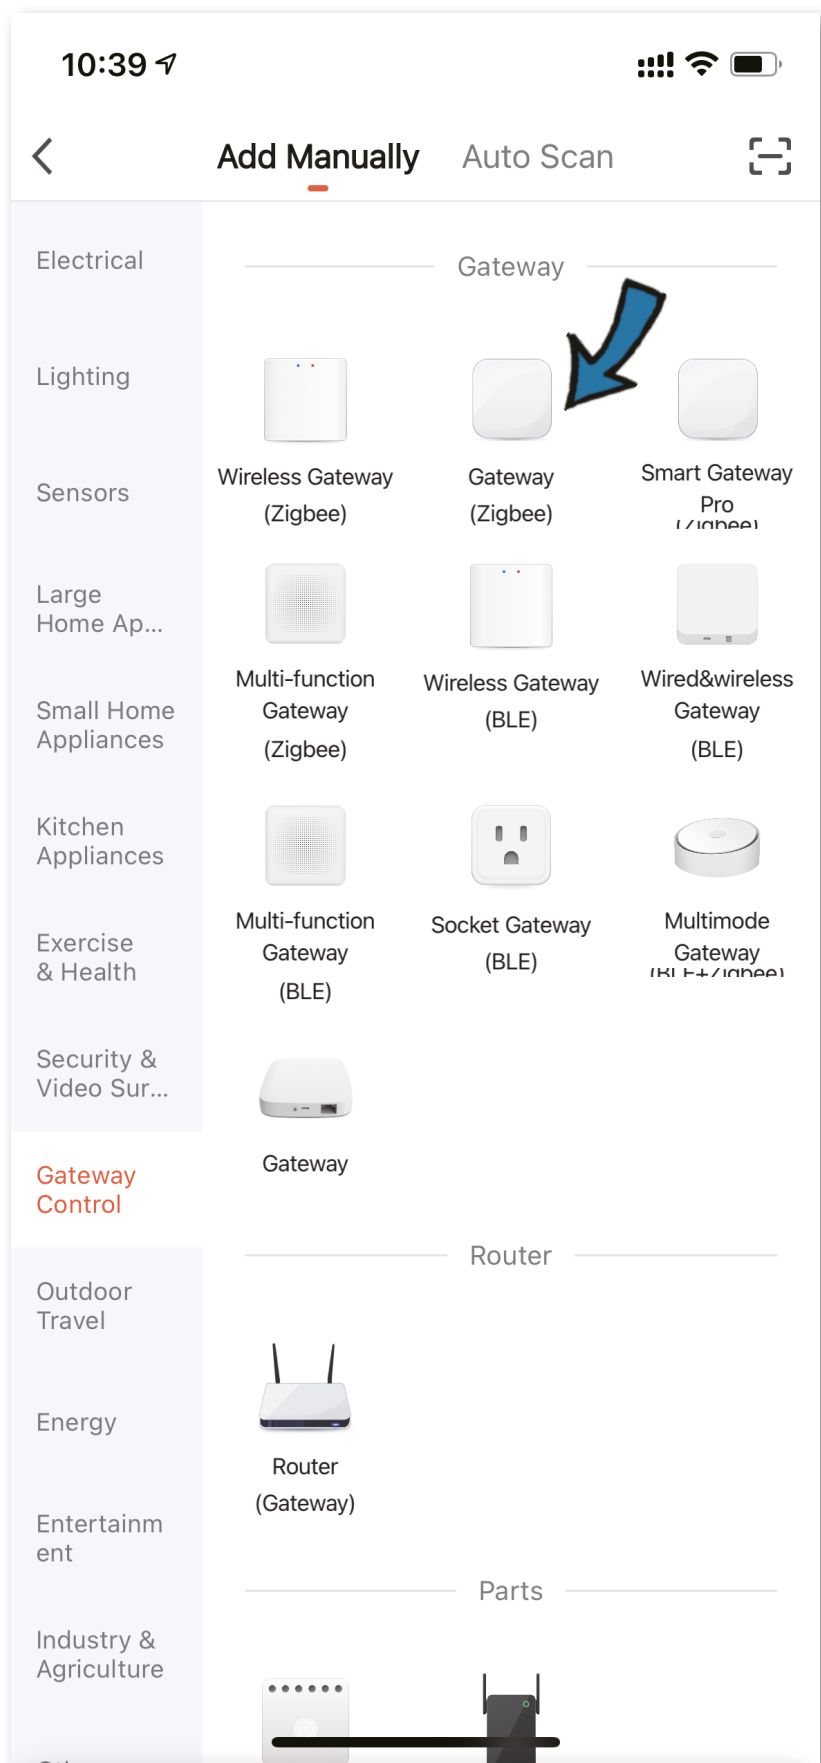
10:39

Add Manually Auto Scan

Electrical

Lighting

Sensors

Large Home Ap...

Small Home Appliances

Kitchen Appliances

Exercise & Health

Security & Video Sur...

Gateway Control

Outdoor Travel

Energy

Entertainment

Industry & Agriculture

Gateway

Wireless Gateway (Zigbee)

Gateway (Zigbee)

Smart Gateway Pro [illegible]

Multi-function Gateway (Zigbee)

Wireless Gateway (BLE)

Wired&wireless Gateway (BLE)

Multi-function Gateway (BLE)

Socket Gateway (BLE)

Multimode Gateway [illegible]

Gateway

Router

Router (Gateway)

Parts